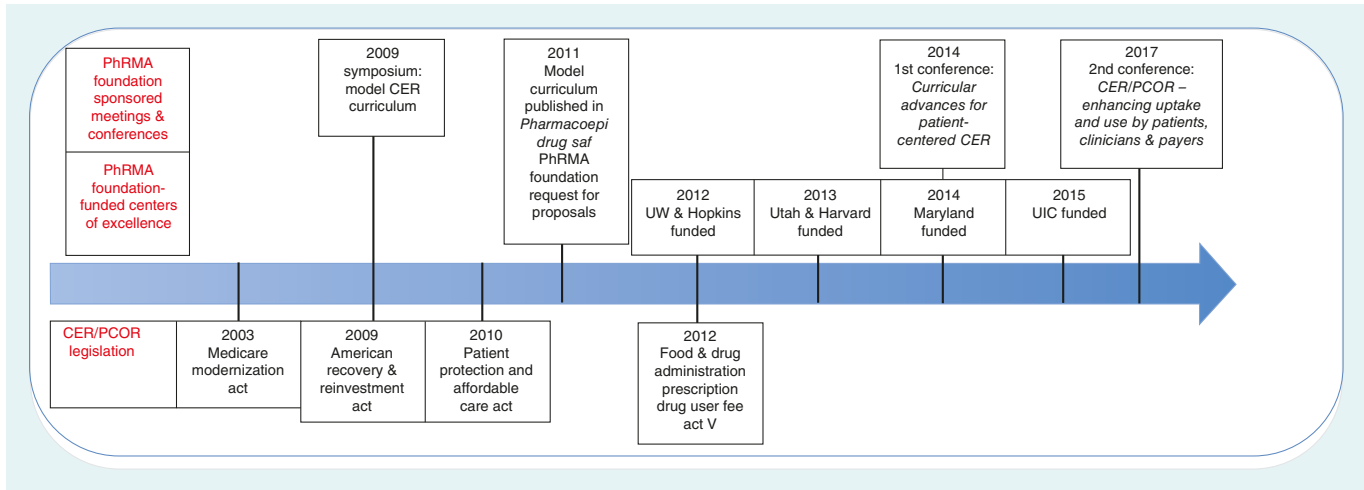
PhRMA foundation sponsored meetings & conferences

PhRMA foundation-funded centers of excellence

2009 symposium: model CER curriculum

2011 Model curriculum published in *Pharmacoepi drug saf* PhRMA foundation request for proposals

2014 1st conference: *Curricular advances for patient-centered CER*

2017 2nd conference: *CER/PCOR – enhancing uptake and use by patients, clinicians & payers*

2012 UW & Hopkins funded

2013 Utah & Harvard funded

2014 Maryland funded

2015 UIC funded

CER/PCOR legislation

2003 Medicare modernization act

2009 American recovery & reinvestment act

2010 Patient protection and affordable care act

2012 Food & drug administration prescription drug user fee act V